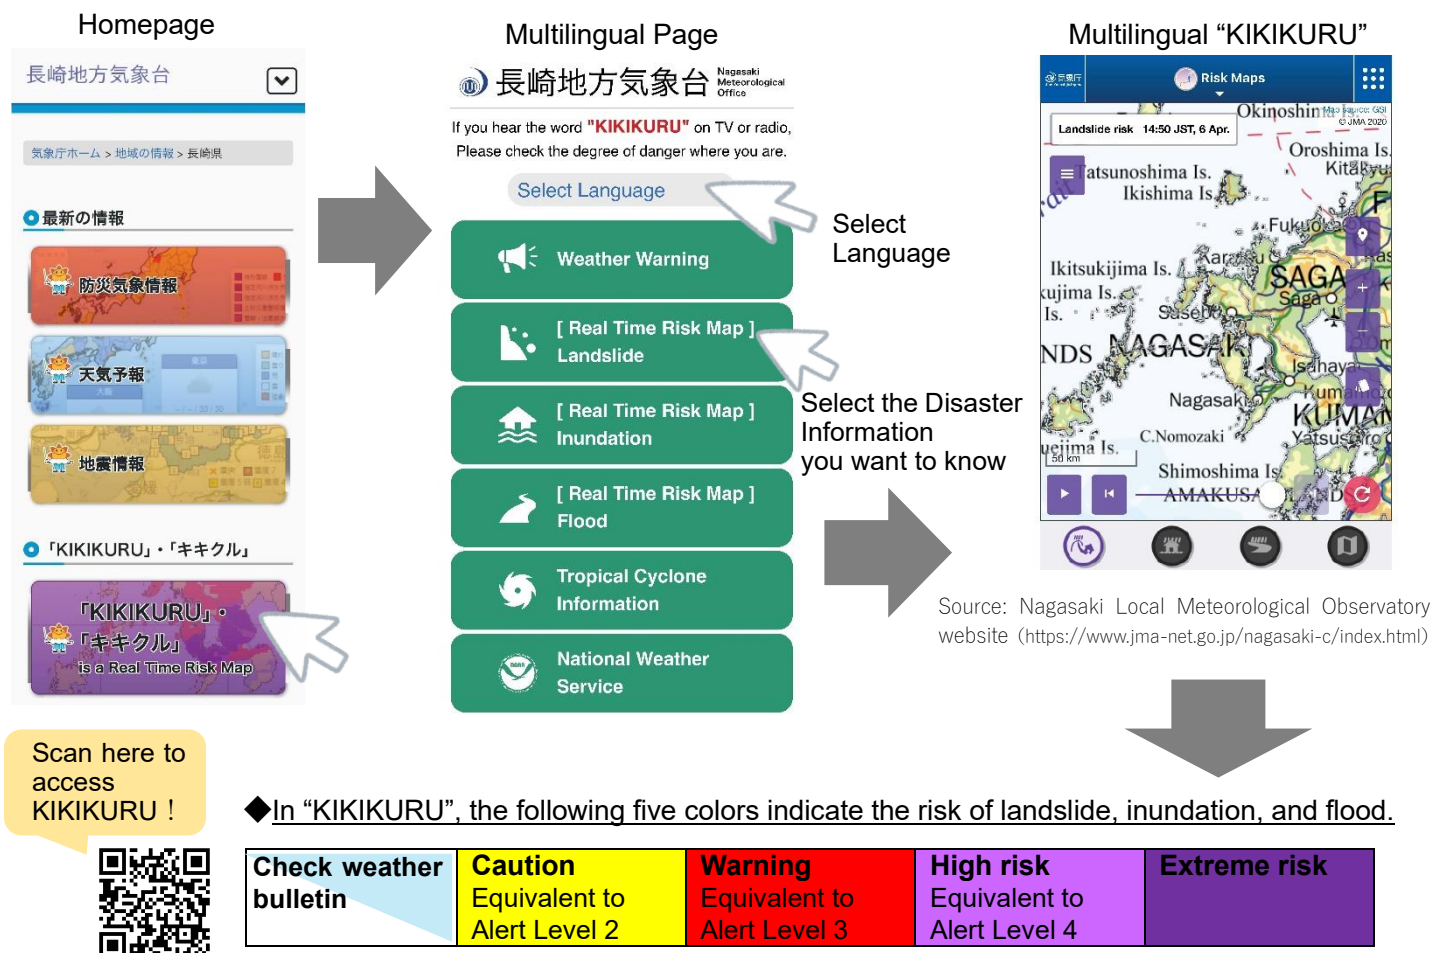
Homepage

長崎地方気象台

気象庁ホーム > 地域の情報 > 長崎県

最新の情報

防災気象情報

天気予報

地震情報

「KIKIKURU」・「キキクル」

「KIKIKURU」・「キキクル」 is a Real Time Risk Map

Multilingual Page

長崎地方気象台 Nagasaki Meteorological Office

If you hear the word "KIKIKURU" on TV or radio, Please check the degree of danger where you are.

Select Language

Weather Warning

[ Real Time Risk Map ] Landslide

[ Real Time Risk Map ] Inundation

[ Real Time Risk Map ] Flood

Tropical Cyclone Information

National Weather Service

Select Language

Select the Disaster Information you want to know

Multilingual “KIKIKURU”

Risk Maps

Landslide risk 14:50 JST, 6 Apr.

Okinoshima Is. Oroshima Is. Kitakyu Tatsunoshima Is. Ikishima Is. Fukuoka Ikitsukijima Is. SAGA Saga Sasebo NAGASAKI Isahaya Nagasaki KUMAMOTO Yatsushiro C.Nomozaki Shimoshima Is. AMAKUSA 50 km

Source: Nagasaki Local Meteorological Observatory website (https://www.jma-net.go.jp/nagasaki-c/index.html)

Scan here to access KIKIKURU！

◆In “KIKIKURU”, the following five colors indicate the risk of landslide, inundation, and flood.

| Check weather bulletin | Caution Equivalent to Alert Level 2 | Warning Equivalent to Alert Level 3 | High risk Equivalent to Alert Level 4 | Extreme risk |
|---|---|---|---|---|